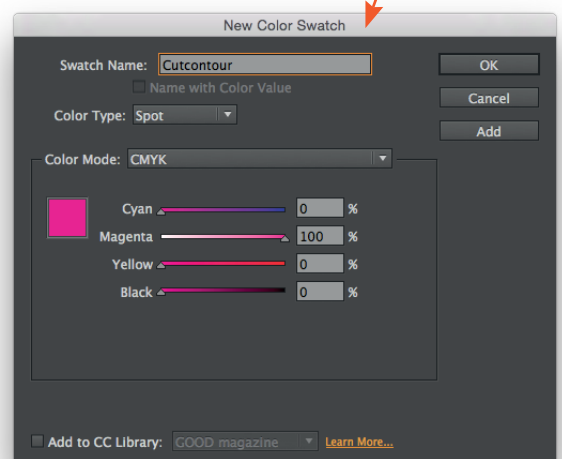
New Color Swatch

Swatch Name: Cutcontour

Name with Color Value

Color Type: Spot

OK

Cancel

Add

Color Mode: CMYK

Cyan 0 %

Magenta 100 %

Yellow 0 %

Black 0 %

Add to CC Library: GOOD magazine Learn More...